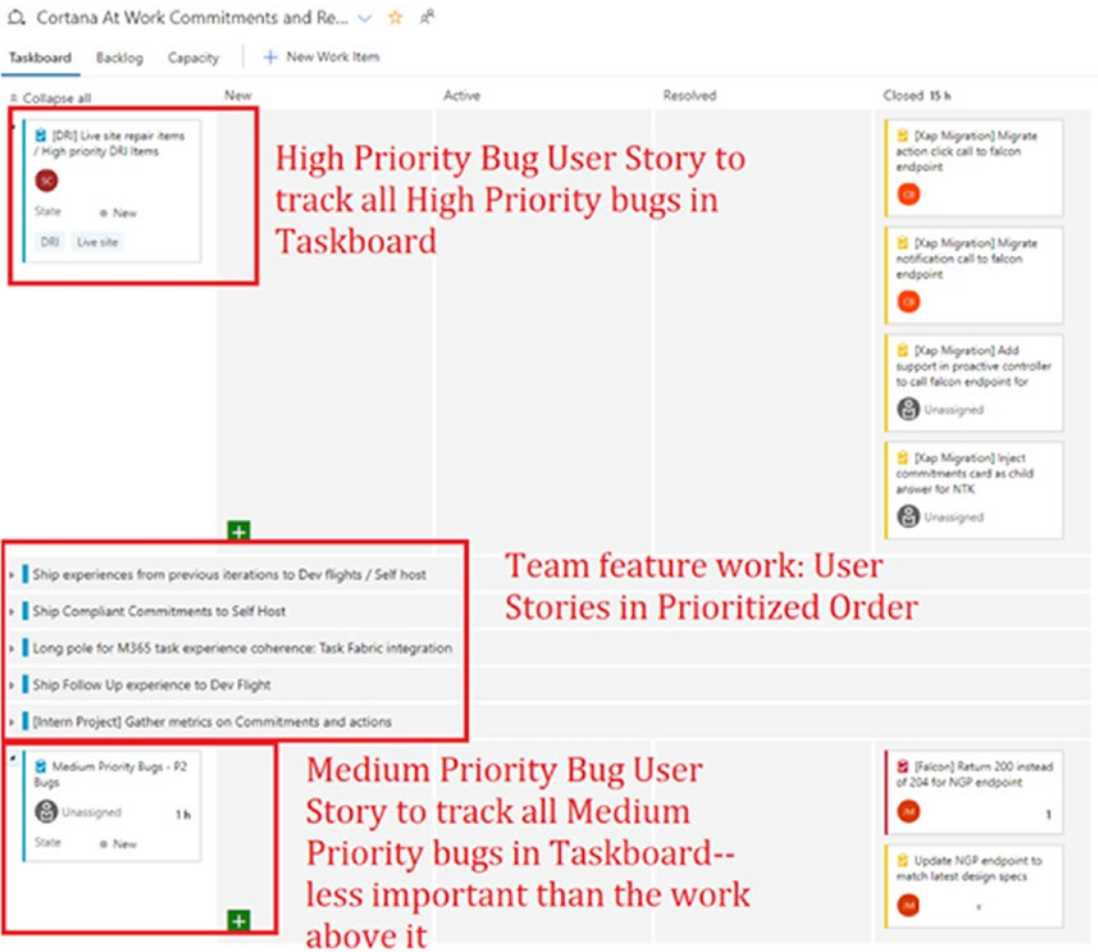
Cortana At Work Commitments and Re...

Taskboard Backlog Capacity + New Work Item

Collapse all

New

Active

Resolved

Closed 15 h

[DRI] Live site repair items / High priority DRI Items

SC

State ● New

DRI Live site

High Priority Bug User Story to track all High Priority bugs in Taskboard

[Xap Migration] Migrate action click call to falcon endpoint

CB

[Xap Migration] Migrate notification call to falcon endpoint

CB

[Xap Migration] Add support in proactive controller to call falcon endpoint for

Unassigned

[Xap Migration] Inject commitments card as child answer for NTK

Unassigned

Ship experiences from previous iterations to Dev flights / Self host

Ship Compliant Commitments to Self Host

Long pole for M365 task experience coherence: Task Fabric integration

Ship Follow Up experience to Dev Flight

[Intern Project] Gather metrics on Commitments and actions

Team feature work: User Stories in Prioritized Order

Medium Priority Bugs - P2 Bugs

Unassigned 1 h

State ● New

Medium Priority Bug User Story to track all Medium Priority bugs in Taskboard--less important than the work above it

[Falcon] Return 200 instead of 204 for NGP endpoint

JM

1

Update NGP endpoint to match latest design specs

JM